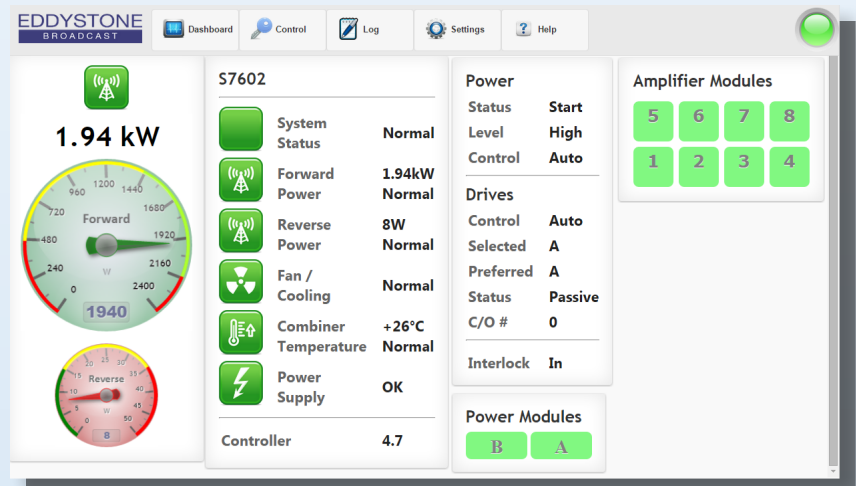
EDDYSTONE BROADCAST

Dashboard
Control
Log
Settings
Help

1.94 kW

960 1200 1440
720 1680
480 Forward 1920
240 2160
0 W 2400
1940

20 25 30
15 35
10 Reverse 40
5 45
0 W 50
8

S7602

| | | |
|---|---|---|
| | System Status | Normal |
| | Forward Power | 1.94kW Normal |
| | Reverse Power | 8W Normal |
| | Fan / Cooling | Normal |
| | Combiner Temperature | +26°C Normal |
| | Power Supply | OK |

Controller 4.7

Power

| | |
|---|---|
| Status | Start |
| Level | High |
| Control | Auto |

Drives

| | |
|---|---|
| Control | Auto |
| Selected | A |
| Preferred | A |
| Status | Passive |
| C/O # | 0 |

Interlock In

Power Modules
B A

Amplifier Modules
5 6 7 8
1 2 3 4